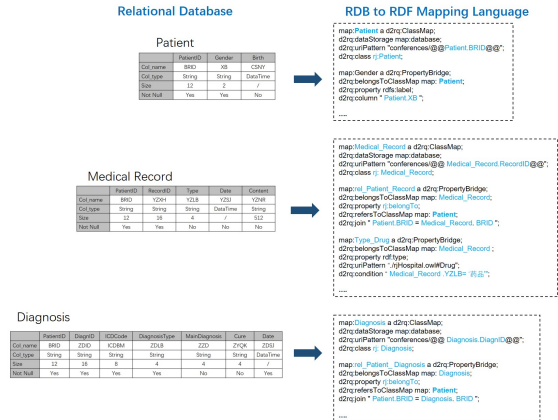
Relational Database

RDB to RDF Mapping Language

Patient

| | PatientID | Gender | Birth |
|---|---|---|---|
| Col_name | BRID | XB | CSNY |
| Col_type | String | String | DataTime |
| Size | 12 | 2 | / |
| Not Null | Yes | Yes | No |

map:Patient a d2rq:ClassMap;
d2rq:dataStorage map:database;
d2rq:uriPattern "conferences/@@Patient.BRID@@";
d2rq:class rj:Patient;

map:Gender a d2rq:PropertyBridge;
d2rq:belongsToClassMap map: Patient;
d2rq:property rdfs:label;
d2rq:column " Patient.XB ";

....

Medical Record

| | PatientID | RecordID | Type | Date | Content |
|---|---|---|---|---|---|
| Col_name | BRID | YZXH | YZLB | YZSJ | YZNR |
| Col_type | String | String | String | DataTime | String |
| Size | 12 | 16 | 4 | / | 512 |
| Not Null | Yes | Yes | No | No | No |

map:Medical_Record a d2rq:ClassMap;
d2rq:dataStorage map:database;
d2rq:uriPattern "conferences/@@ Medical_Record.RecordID@@";
d2rq:class rj: Medical_Record;

map:rel_Patient_Record a d2rq:PropertyBridge;
d2rq:belongsToClassMap map: Medical_Record;
d2rq:property rj:belongTo;
d2rq:refersToClassMap map: Patient;
d2rq:join " Patient.BRID = Medical_Record. BRID ";

map:Type_Drug a d2rq:PropertyBridge;
d2rq:belongsToClassMap map: Medical_Record ;
d2rq:property rdf:type;
d2rq:uriPattern "./rj:Hospital.owl#Drug";
d2rq:condition " Medical_Record .YZLB='药品'";

....

Diagnosis

| | PatientID | DiagnID | ICDCode | DiagnosisType | MainDiagnosis | Cure | Date |
|---|---|---|---|---|---|---|---|
| Col_name | BRID | ZDID | ICDBM | ZDLB | ZZD | ZYQK | ZDSJ |
| Col_type | String | String | String | String | String | String | DataTime |
| Size | 12 | 16 | 8 | 4 | 4 | 4 | / |
| Not Null | Yes | Yes | Yes | Yes | No | No | No |

map:Diagnosis a d2rq:ClassMap;
d2rq:dataStorage map:database;
d2rq:uriPattern "conferences/@@ Diagnosis.DiagnID@@";
d2rq:class rj: Diagnosis;

map:rel_Patient_Diagnosis a d2rq:PropertyBridge;
d2rq:belongsToClassMap map: Diagnosis;
d2rq:property rj:belongTo;
d2rq:refersToClassMap map: Patient;
d2rq:join " Patient.BRID = Diagnosis. BRID ";

....